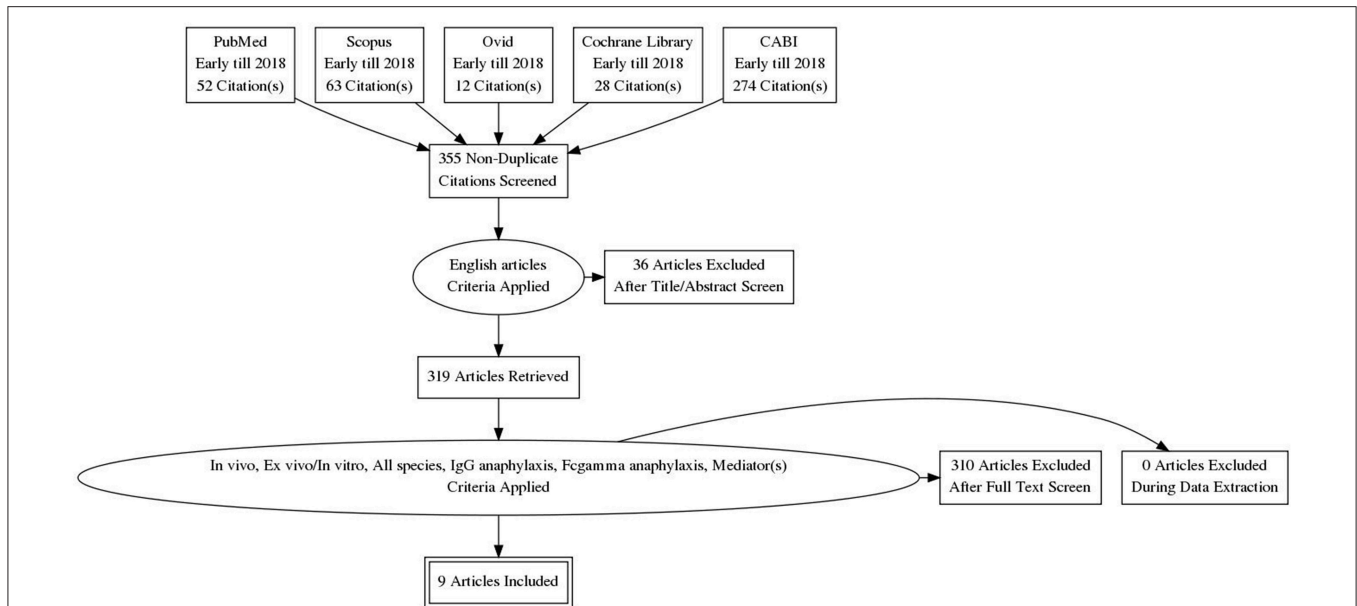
PubMed
Early till 2018
52 Citation(s)

Scopus
Early till 2018
63 Citation(s)

Ovid
Early till 2018
12 Citation(s)

Cochrane Library
Early till 2018
28 Citation(s)

CABI
Early till 2018
274 Citation(s)

355 Non-Duplicate
Citations Screened

English articles
Criteria Applied

36 Articles Excluded
After Title/Abstract Screen

319 Articles Retrieved

In vivo, Ex vivo/In vitro, All species, IgG anaphylaxis, Fcgamma anaphylaxis, Mediator(s)
Criteria Applied

310 Articles Excluded
After Full Text Screen

0 Articles Excluded
During Data Extraction

9 Articles Included